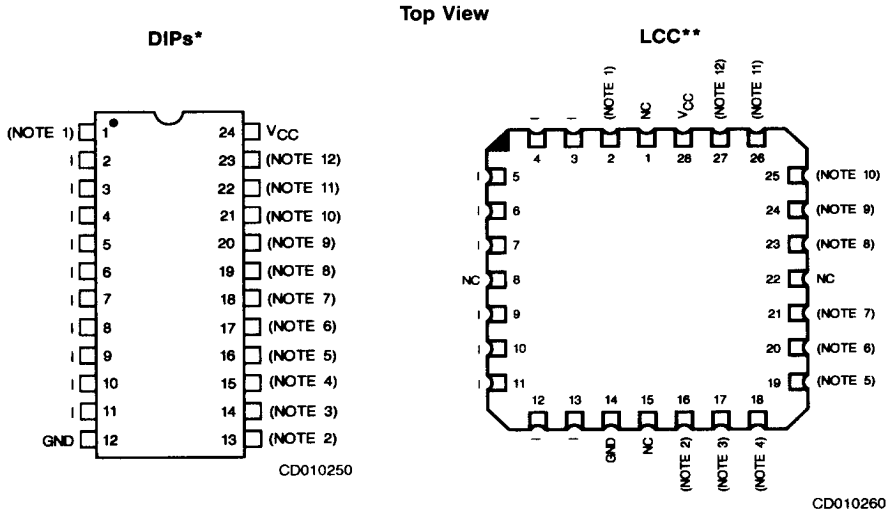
Top View

DIPs*

(NOTE 1) 1
I 2
I 3
I 4
I 5
I 6
I 7
I 8
I 9
I 10
I 11
GND 12

24 $V_{CC}$
23 (NOTE 12)
22 (NOTE 11)
21 (NOTE 10)
20 (NOTE 9)
19 (NOTE 8)
18 (NOTE 7)
17 (NOTE 6)
16 (NOTE 5)
15 (NOTE 4)
14 (NOTE 3)
13 (NOTE 2)

CD010250

LCC**

I 4
I 3
(NOTE 1) 2
NC 1
$V_{CC}$ 28
(NOTE 12) 27
(NOTE 11) 26

I 5
I 6
I 7
NC 8
I 9
I 10
I 11

25 (NOTE 10)
24 (NOTE 9)
23 (NOTE 8)
22 NC
21 (NOTE 7)
20 (NOTE 6)
19 (NOTE 5)

12 I
13 I
14 GND
15 NC
16 (NOTE 2)
17 (NOTE 3)
18 (NOTE 4)

CD010260